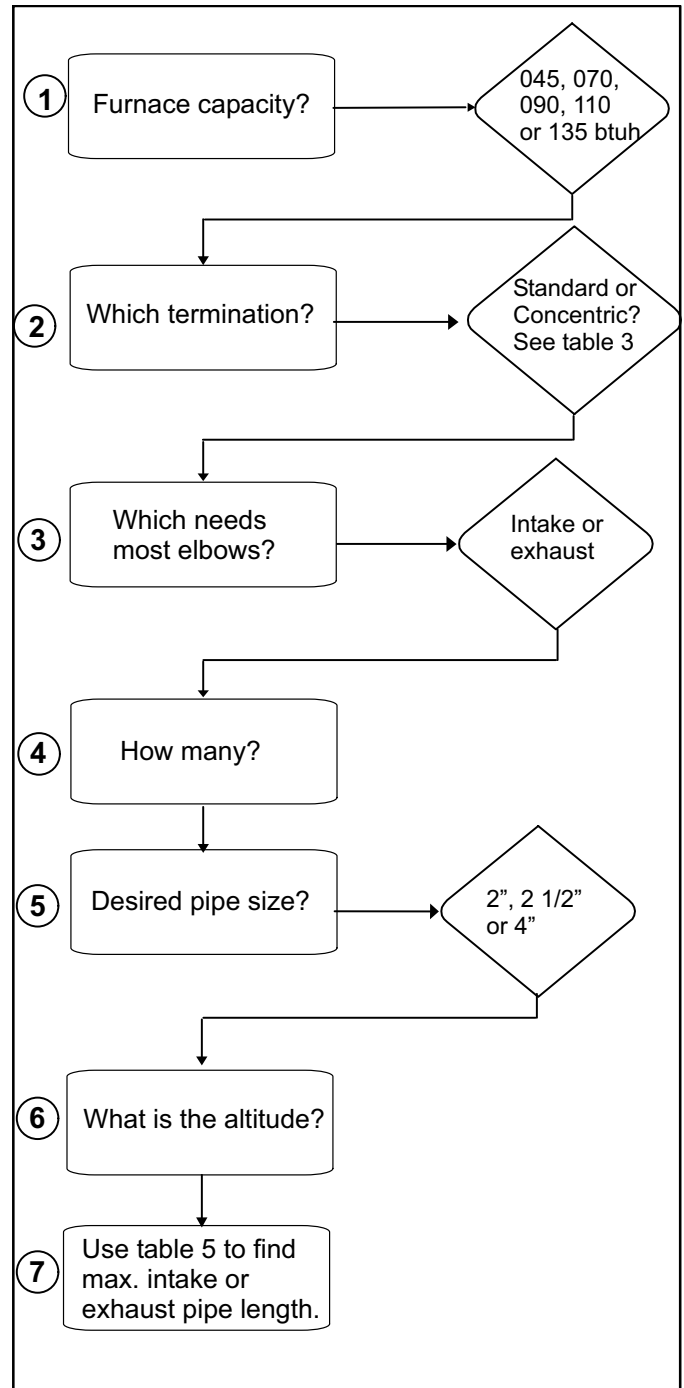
1 Furnace capacity?

045, 070, 090, 110 or 135 btuh

2 Which termination?

Standard or Concentric? See table 3

3 Which needs most elbows?

Intake or exhaust

4 How many?

5 Desired pipe size?

2”, 2 1/2” or 4”

6 What is the altitude?

7 Use table 5 to find max. intake or exhaust pipe length.